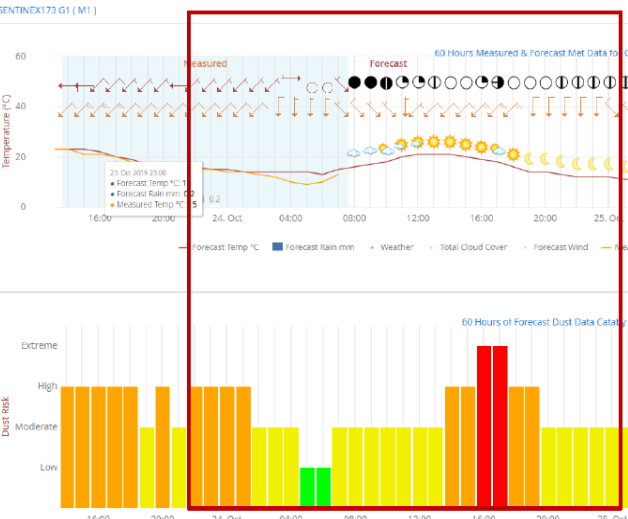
SENTINEX173 G1 ( M1 )

60 Hours Measured & Forecast Met Data to

Measured

Forecast

Temperature (°C)

60

40

20

0

23 Oct 2019 23:00
● Forecast Temp °C: 1
● Forecast Rain mm: 0.2
● Measured Temp °C: 5

0.2

16:00 20:00 24. Oct 04:00 08:00 12:00 16:00 20:00 25. Oc

Forecast Temp °C
Forecast Rain mm
Weather
Total Cloud Cover
Forecast Wind
Me

60 Hours of Forecast Dust Data Cataly

Dust Risk

Extreme

High

Moderate

Low

16:00 20:00 24. Oct 04:00 08:00 12:00 16:00 20:00 25. Oc